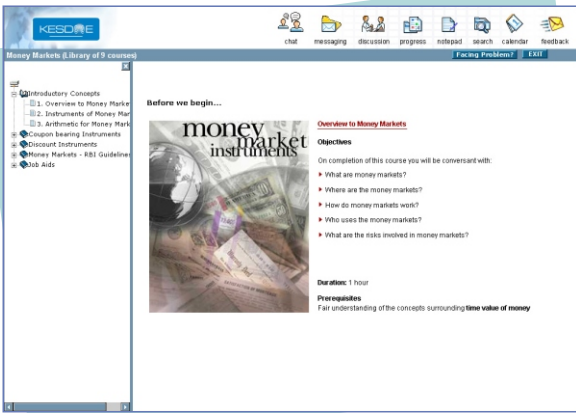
KESDEE

chat messaging discussion progress notepad search calendar feedback

Money Markets (Library of 9 courses)

Facing Problem? EXIT

Introductory Concepts
1. Overview to Money Marke
2. Instruments of Money Mar
3. Arithmetic for Money Mark
Coupon bearing Instruments
Discount Instruments
Money Markets - RBI Guideline
Job Aids

Before we begin...

money market instruments

Overview to Money Markets

Objectives

On completion of this course you will be conversant with:

What are money markets?

Where are the money markets?

How do money markets work?

Who uses the money markets?

What are the risks involved in money markets?

Duration: 1 hour

Prerequisites
Fair understanding of the concepts surrounding time value of money